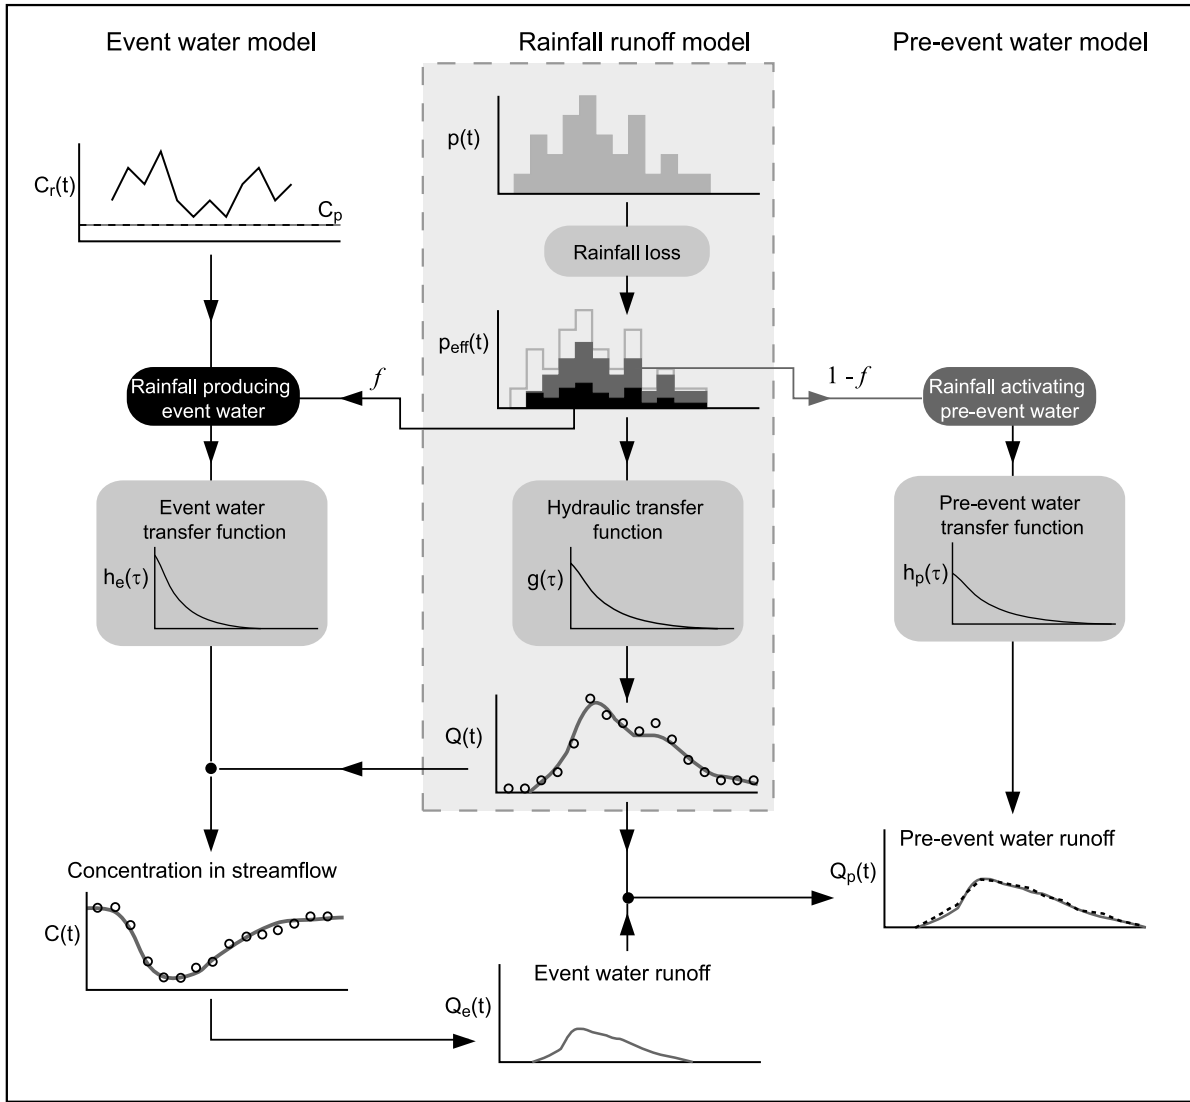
Event water model

Rainfall runoff model

Pre-event water model

$C_r(t)$

$C_p$

$p(t)$

Rainfall loss

$p_{eff}(t)$

$f$

$1 - f$

Rainfall producing event water

Rainfall activating pre-event water

Event water transfer function

$h_e(\tau)$

Hydraulic transfer function

$g(\tau)$

Pre-event water transfer function

$h_p(\tau)$

$Q(t)$

Pre-event water runoff

$Q_p(t)$

Concentration in streamflow

$C(t)$

Event water runoff

$Q_e(t)$